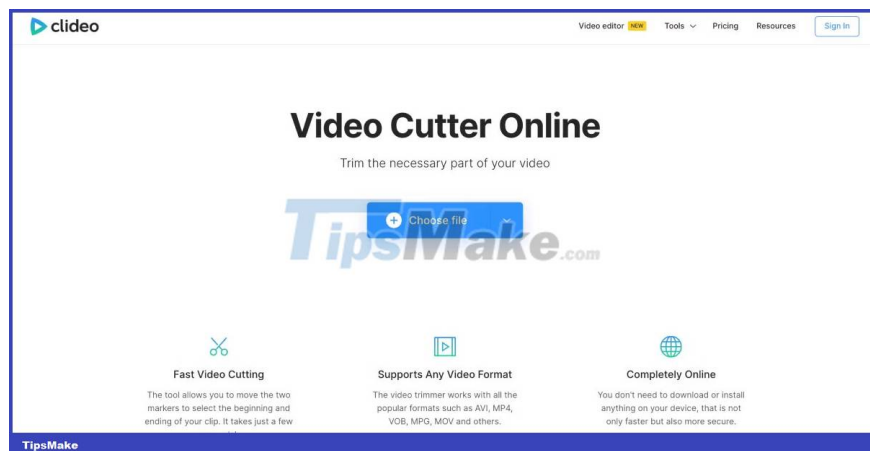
clideo

Video editor NEW Tools Pricing Resources Sign In

Video Cutter Online

Trim the necessary part of your video

Choose file

TipsMake.com

Fast Video Cutting

The tool allows you to move the two markers to select the beginning and ending of your clip. It takes just a few

Supports Any Video Format

The video trimmer works with all the popular formats such as AVI, MP4, VOB, MPG, MOV and others.

Completely Online

You don't need to download or install anything on your device, that is not only faster but also more secure.

TipsMake